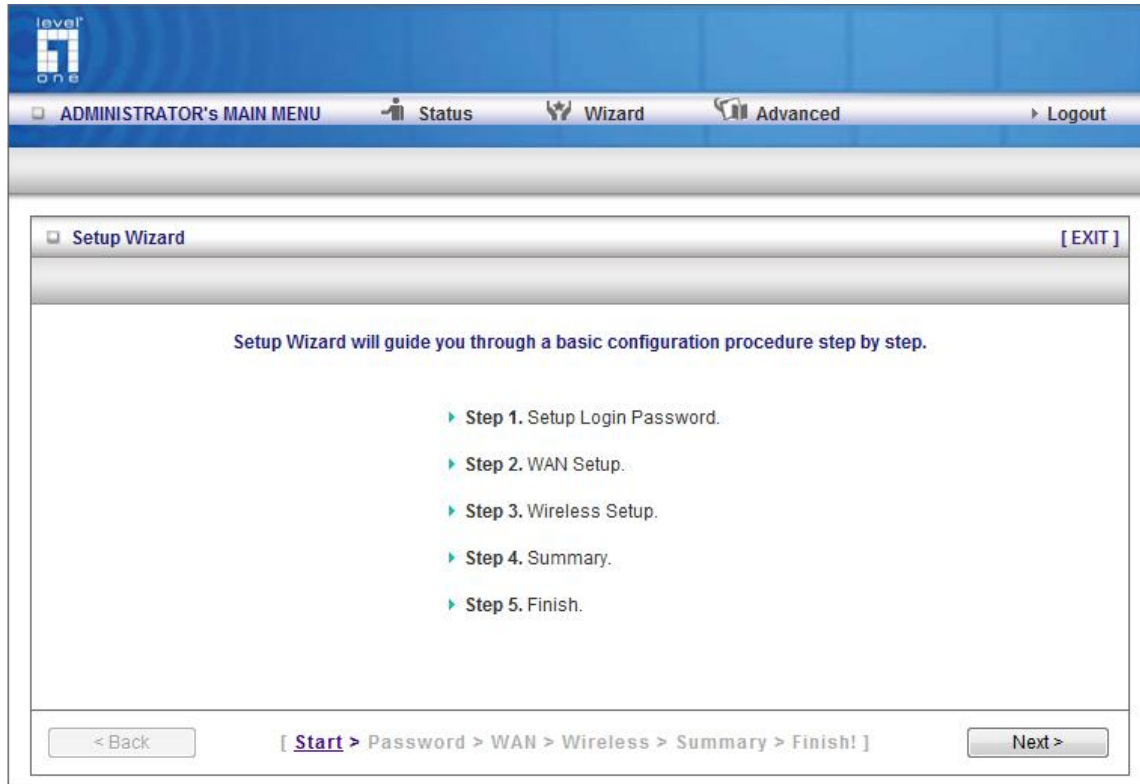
level one

ADMINISTRATOR's MAIN MENU Status Wizard Advanced ▸ Logout

Setup Wizard [ EXIT ]

Setup Wizard will guide you through a basic configuration procedure step by step.

▸ Step 1. Setup Login Password.

▸ Step 2. WAN Setup.

▸ Step 3. Wireless Setup.

▸ Step 4. Summary.

▸ Step 5. Finish.

< Back [ Start > Password > WAN > Wireless > Summary > Finish! ] Next >